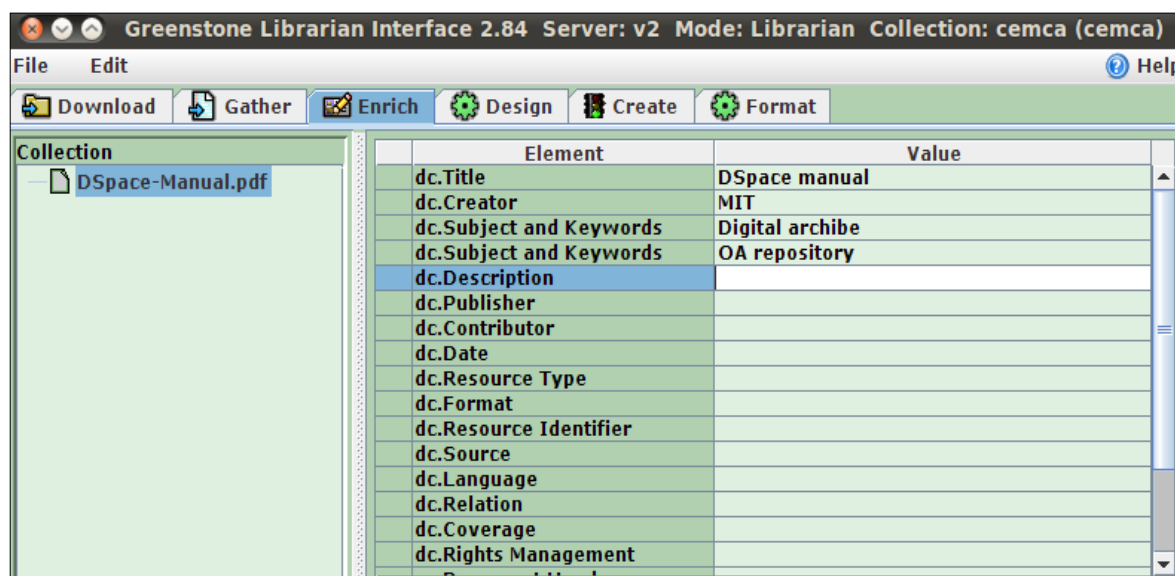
Greenstone Librarian Interface 2.84 Server: v2 Mode: Librarian Collection: cemca (cemca)

File Edit

Help

Download Gather Enrich Design Create Format

Collection

DSpace-Manual.pdf

| Element | Value |
|---|---|
| dc.Title | DSpace manual |
| dc.Creator | MIT |
| dc.Subject and Keywords | Digital archibe |
| dc.Subject and Keywords | OA repository |
| dc.Description | |
| dc.Publisher | |
| dc.Contributor | |
| dc.Date | |
| dc.Resource Type | |
| dc.Format | |
| dc.Resource Identifier | |
| dc.Source | |
| dc.Language | |
| dc.Relation | |
| dc.Coverage | |
| dc.Rights Management | |
| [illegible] | |